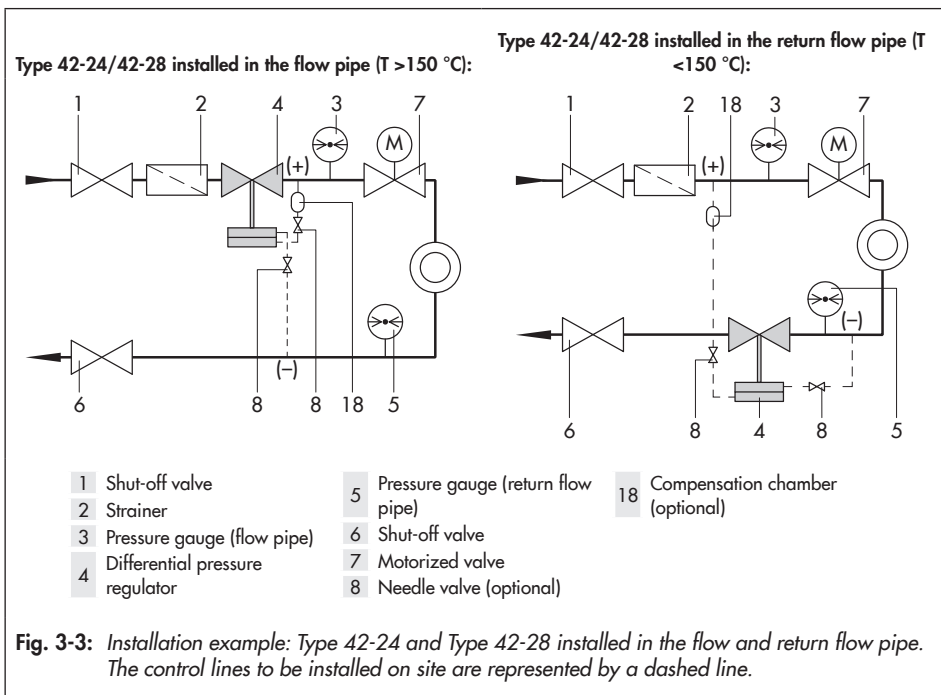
Type 42-24/42-28 installed in the flow pipe (T >150 °C):

Type 42-24/42-28 installed in the return flow pipe (T <150 °C):

1 2 4 3 7 M (+) 18 8 8 5 6 (–)

1 2 18 3 7 M (+) 5 (–) 6 8 4 8

| | | | | | |
|---|---|---|---|---|---|
| 1 | Shut-off valve | 5 | Pressure gauge (return flow pipe) | 18 | Compensation chamber (optional) |
| 2 | Strainer | 6 | Shut-off valve | | |
| 3 | Pressure gauge (flow pipe) | 7 | Motorized valve | | |
| 4 | Differential pressure regulator | 8 | Needle valve (optional) | | |

Fig. 3-3: Installation example: Type 42-24 and Type 42-28 installed in the flow and return flow pipe. The control lines to be installed on site are represented by a dashed line.